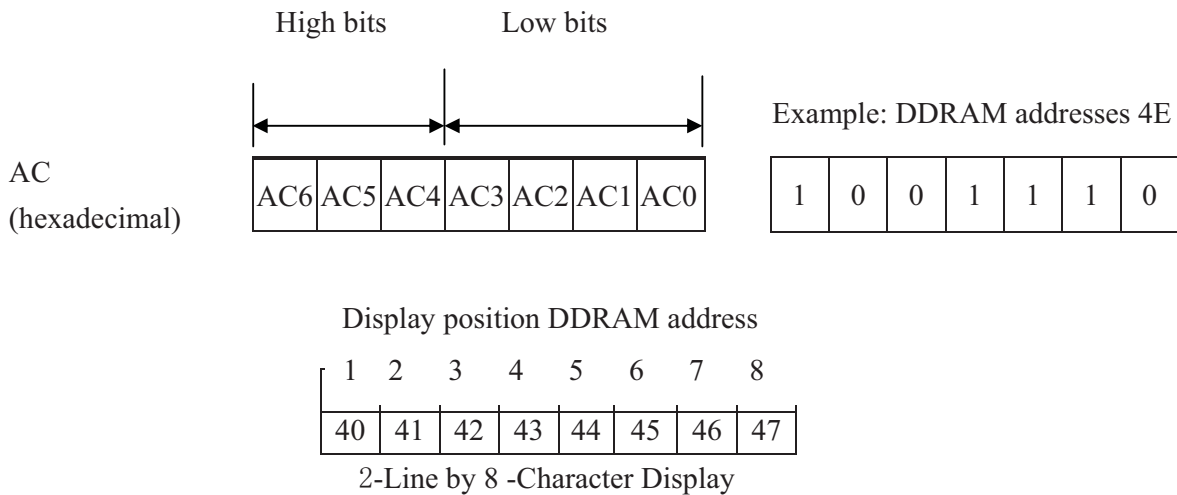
High bits    Low bits

AC (hexadecimal)

| AC6 | AC5 | AC4 | AC3 | AC2 | AC1 | AC0 |
|---|---|---|---|---|---|---|

Example: DDRAM addresses 4E

| 1 | 0 | 0 | 1 | 1 | 1 | 0 |
|---|---|---|---|---|---|---|

Display position DDRAM address

| 1 | 2 | 3 | 4 | 5 | 6 | 7 | 8 |
|---|---|---|---|---|---|---|---|
| 40 | 41 | 42 | 43 | 44 | 45 | 46 | 47 |

2-Line by 8 -Character Display